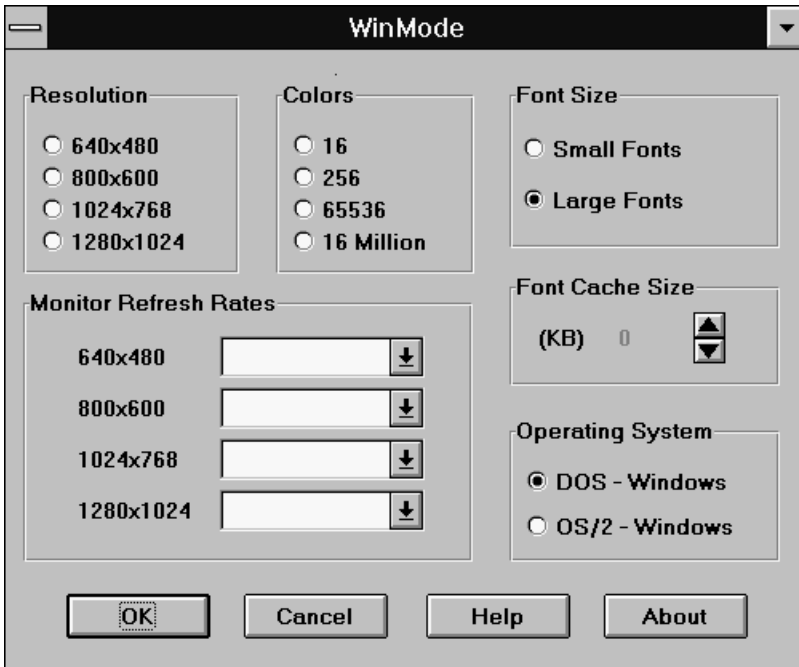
WinMode

Resolution
640x480
800x600
1024x768
1280x1024

Colors
16
256
65536
16 Million

Font Size
Small Fonts
Large Fonts

Monitor Refresh Rates
640x480
800x600
1024x768
1280x1024

Font Cache Size
(KB) 0

Operating System
DOS - Windows
OS/2 - Windows

OK
Cancel
Help
About